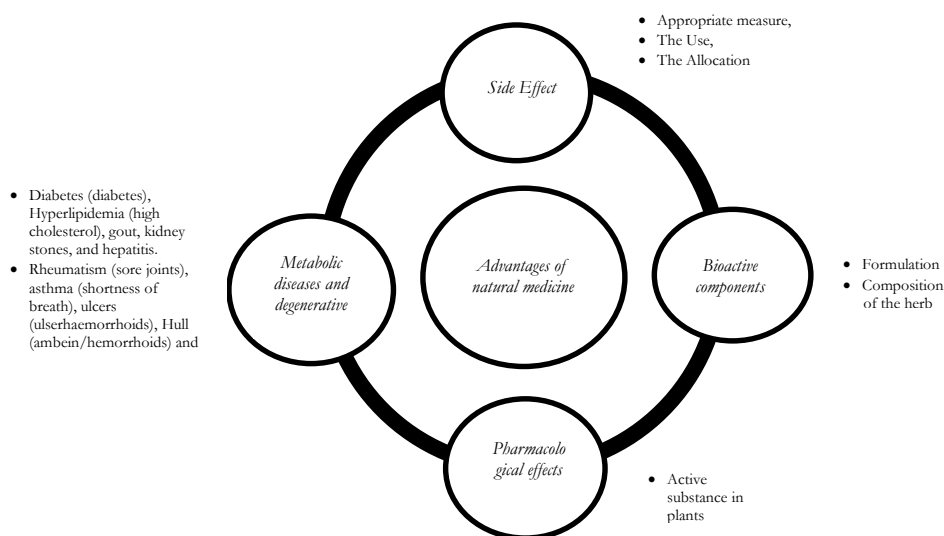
- Appropriate measure,
- The Use,
- The Allocation

Side Effect

- Diabetes (diabetes), Hyperlipidemia (high cholesterol), gout, kidney stones, and hepatitis.
- Rheumatism (sore joints), asthma (shortness of breath), ulcers (ulserhaemorrhoids), Hull (ambein/hemorrhoids) and

Metabolic diseases and degenerative

Advantages of natural medicine

Bioactive components

- Formulation
- Composition of the herb

Pharmacological effects

- Active substance in plants